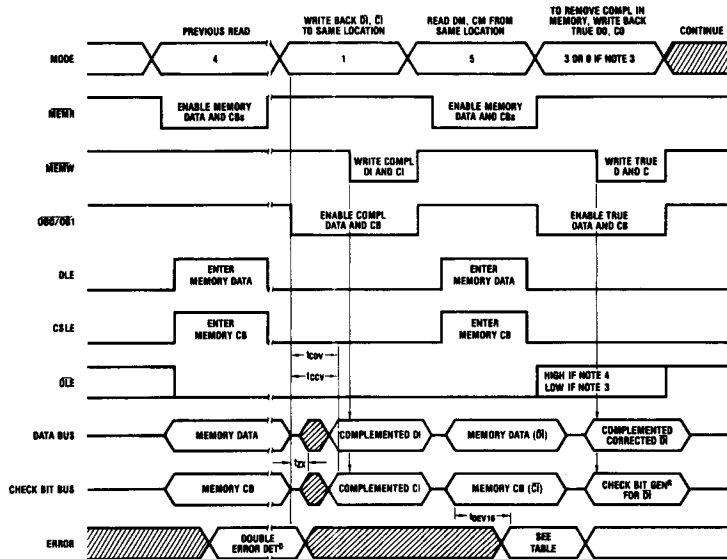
PREVIOUS READ

WRITE BACK $\overline{DI}$, $\overline{CI}$ TO SAME LOCATION

READ DM, CM FROM SAME LOCATION

TO REMOVE COMPL IN MEMORY, WRITE BACK TRUE DO, CO

CONTINUE

MODE

4

1

5

3 OR 0 IF NOTE 3

$\overline{MEMR}$

ENABLE MEMORY DATA AND CBs

ENABLE MEMORY DATA AND CBs

$\overline{MEMW}$

WRITE COMPL DI AND CI

WRITE TRUE D AND C

OB0/OB1

ENABLE COMPL DATA AND CB

ENABLE TRUE DATA AND CB

DLE

ENTER MEMORY DATA

ENTER MEMORY DATA

CSLE

ENTER MEMORY CB

ENTER MEMORY CB

$\overline{OLE}$

$t_{cov}$

$t_{ccv}$

HIGH IF NOTE 4 LOW IF NOTE 3

DATA BUS

MEMORY DATA

COMPLEMENTED DI

MEMORY DATA ($\overline{DI}$)

COMPLEMENTED CORRECTED $\overline{DI}$

$t_{ZX}$

CHECK BIT BUS

MEMORY CB

COMPLEMENTED CI

MEMORY CB ($\overline{CI}$)

CHECK BIT GEN FOR $\overline{DI}$

$t_{DEV16}$

ERROR

DOUBLE ERROR DET

SEE TABLE